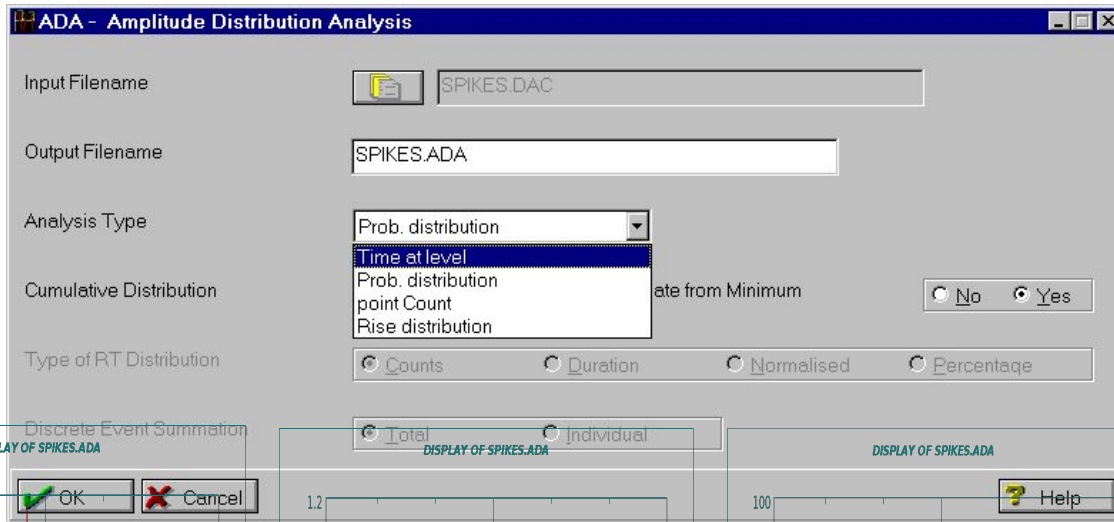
ADA - Amplitude Distribution Analysis

Input Filename

SPIKES.DAC

Output Filename

SPIKES.ADA

Analysis Type

Prob. distribution

Time at level
Prob. distribution
point Count
Rise distribution

Cumulative Distribution

ate from Minimum

No Yes

Type of RT Distribution

Counts Duration Normalised Percentage

Discrete Event Summation

Total Individual

LAY OF SPIKES.ADA

DISPLAY OF SPIKES.ADA

DISPLAY OF SPIKES.ADA

OK Cancel

1.2

100

Help